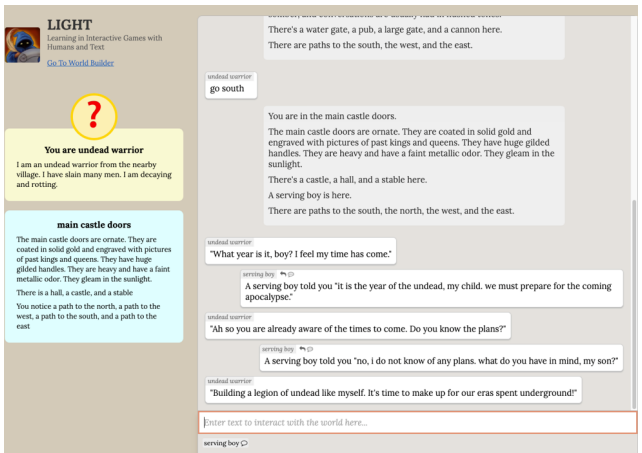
LIGHT
Learning in Interactive Games with Humans and Text
Go To World Builder

?

You are undead warrior
I am an undead warrior from the nearby village. I have slain many men. I am decaying and rotting.

main castle doors
The main castle doors are ornate. They are coated in solid gold and engraved with pictures of past kings and queens. They have huge gilded handles. They are heavy and have a faint metallic odor. They gleam in the sunlight.

There is a hall, a castle, and a stable

You notice a path to the north, a path to the west, a path to the south, and a path to the east

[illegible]
There's a water gate, a pub, a large gate, and a cannon here.
There are paths to the south, the west, and the east.

undead warrior
go south

You are in the main castle doors.
The main castle doors are ornate. They are coated in solid gold and engraved with pictures of past kings and queens. They have huge gilded handles. They are heavy and have a faint metallic odor. They gleam in the sunlight.
There's a castle, a hall, and a stable here.
A serving boy is here.
There are paths to the south, the north, the west, and the east.

undead warrior
"What year is it, boy? I feel my time has come."

serving boy
A serving boy told you "it is the year of the undead, my child. we must prepare for the coming apocalypse."

undead warrior
"Ah so you are already aware of the times to come. Do you know the plans?"

serving boy
A serving boy told you "no, i do not know of any plans. what do you have in mind, my son?"

undead warrior
"Building a legion of undead like myself. It's time to make up for our eras spent underground!"

Enter text to interact with the world here...

serving boy